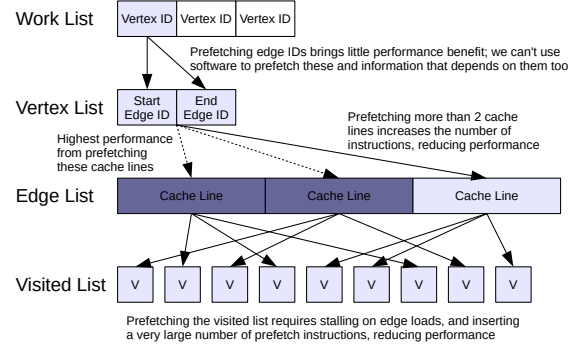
Work List

Vertex ID | Vertex ID | Vertex ID

Prefetching edge IDs brings little performance benefit; we can't use software to prefetch these and information that depends on them too

Vertex List

Start Edge ID | End Edge ID

Prefetching more than 2 cache lines increases the number of instructions, reducing performance

Highest performance from prefetching these cache lines

Edge List

Cache Line | Cache Line | Cache Line

Visited List

V V V V V V V V V V

Prefetching the visited list requires stalling on edge loads, and inserting a very large number of prefetch instructions, reducing performance